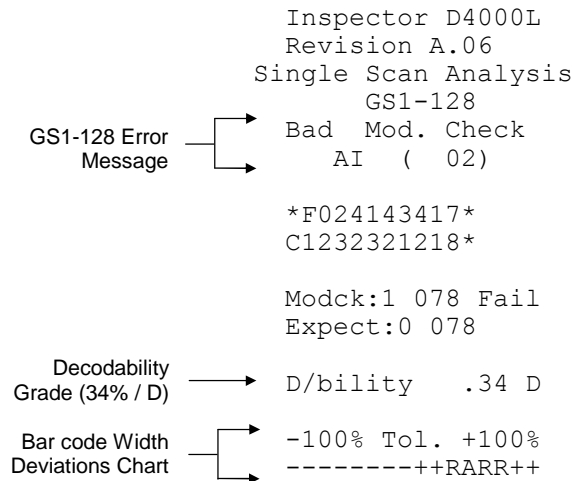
Inspector D4000L
Revision A.06
Single Scan Analysis
GS1-128
Bad Mod. Check
AI ( 02)

GS1-128 Error Message

*F024143417*
C1232321218*

Modck:1 078 Fail
Expect:0 078

Decodability Grade (34% / D)

D/bility .34 D

Bar code Width Deviations Chart

-100% Tol. +100%
--------++RARR++